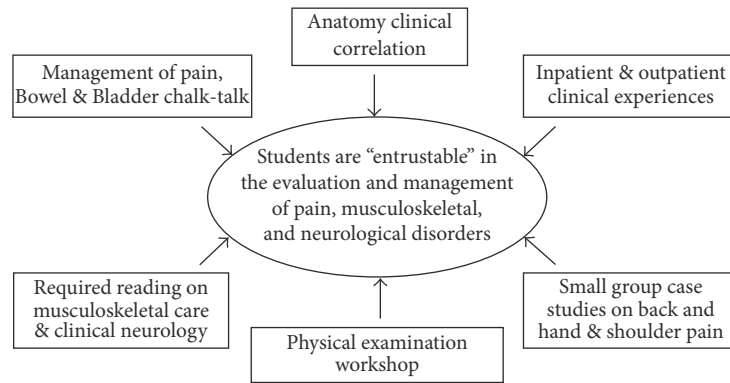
Anatomy clinical correlation

Management of pain, Bowel & Bladder chalk-talk

Inpatient & outpatient clinical experiences

Students are "entrustable" in the evaluation and management of pain, musculoskeletal, and neurological disorders

Required reading on musculoskeletal care & clinical neurology

Small group case studies on back and hand & shoulder pain

Physical examination workshop